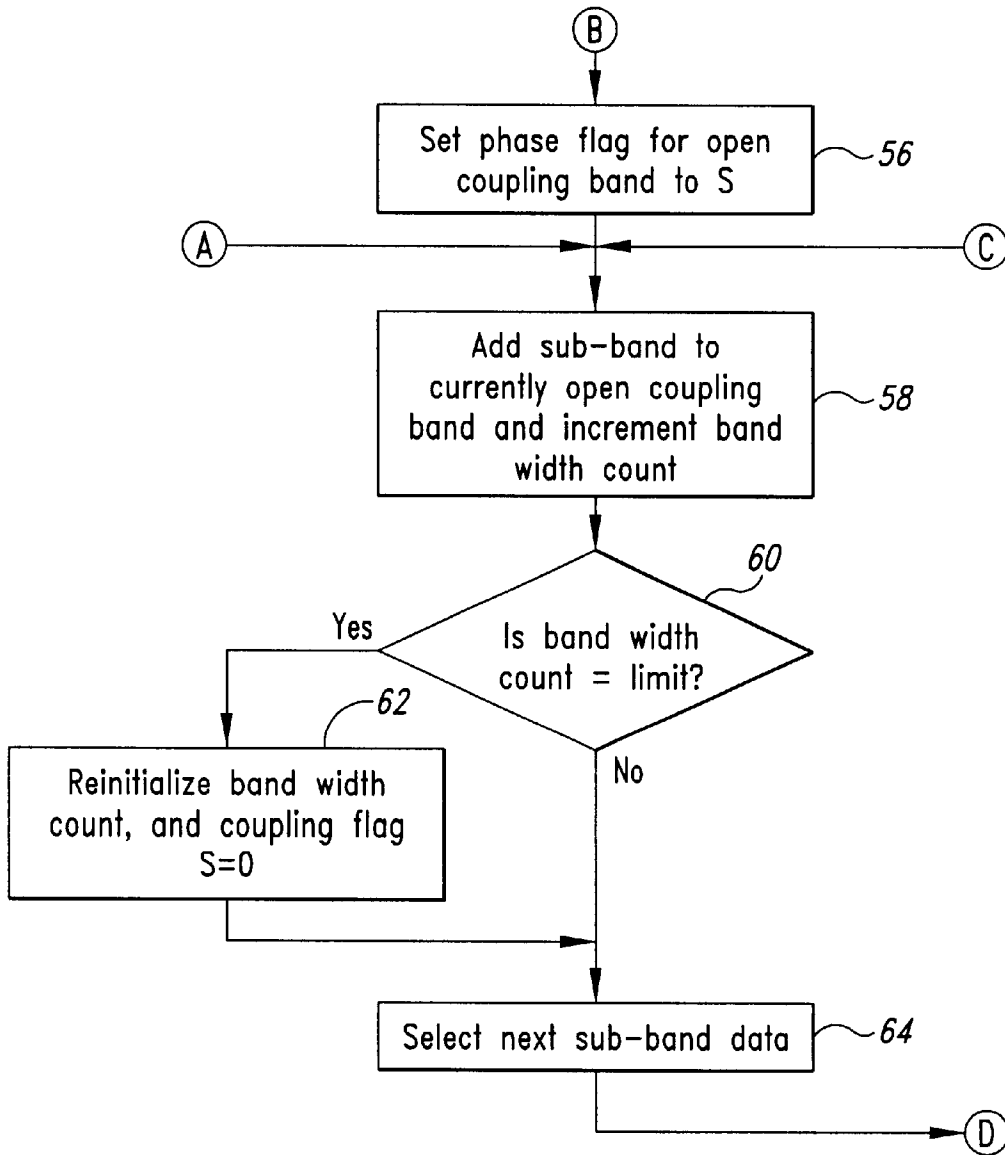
B

Set phase flag for open coupling band to S

56

A

C

Add sub-band to currently open coupling band and increment band width count

58

60

Yes

Is band width count = limit?

62

Reinitialize band width count, and coupling flag S=0

No

Select next sub-band data

64

D